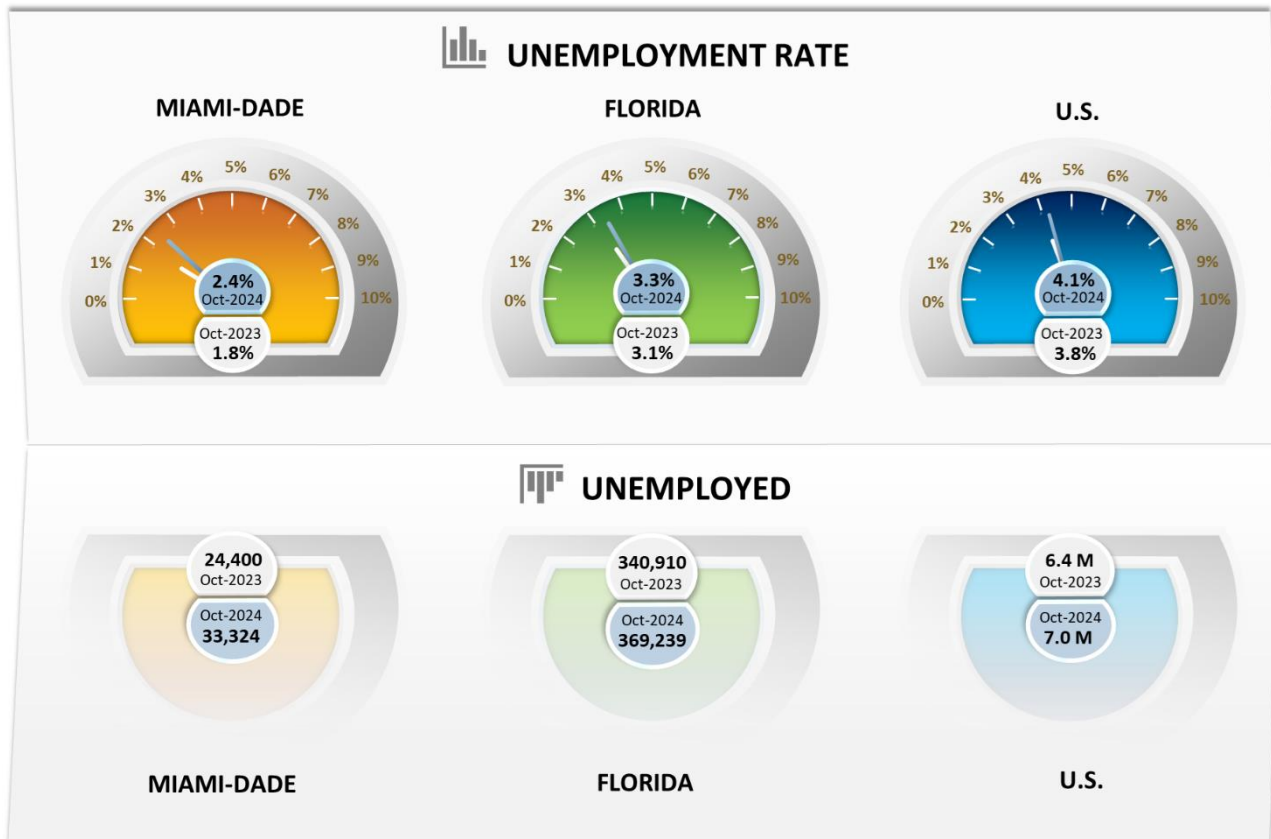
UNEMPLOYMENT RATE

MIAMI-DADE

0% 1% 2% 3% 4% 5% 6% 7% 8% 9% 10%

2.4%
Oct-2024

Oct-2023
1.8%

FLORIDA

0% 1% 2% 3% 4% 5% 6% 7% 8% 9% 10%

3.3%
Oct-2024

Oct-2023
3.1%

U.S.

0% 1% 2% 3% 4% 5% 6% 7% 8% 9% 10%

4.1%
Oct-2024

Oct-2023
3.8%

UNEMPLOYED

24,400
Oct-2023

Oct-2024
33,324

340,910
Oct-2023

Oct-2024
369,239

6.4 M
Oct-2023

Oct-2024
7.0 M

MIAMI-DADE

FLORIDA

U.S.